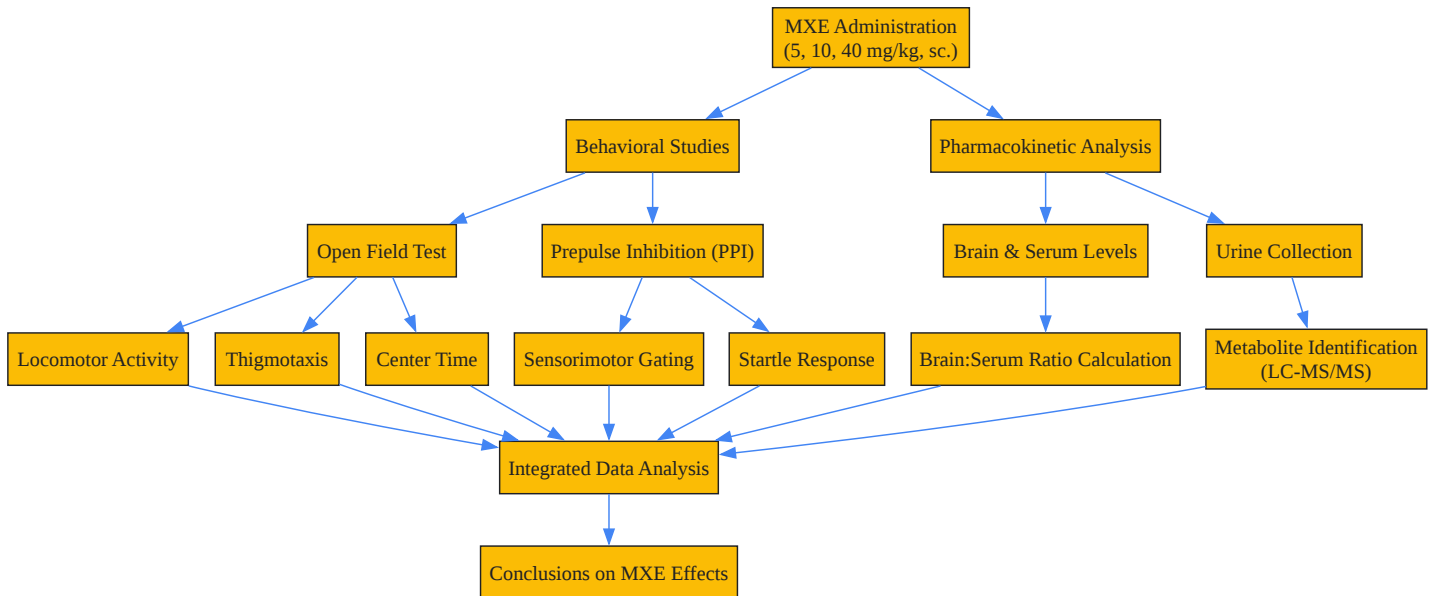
MXE Administration
(5, 10, 40 mg/kg, sc.)

Behavioral Studies

Pharmacokinetic Analysis

Open Field Test

Prepulse Inhibition (PPI)

Brain & Serum Levels

Urine Collection

Locomotor Activity

Thigmotaxis

Center Time

Sensorimotor Gating

Startle Response

Brain:Serum Ratio Calculation

Metabolite Identification
(LC-MS/MS)

Integrated Data Analysis

Conclusions on MXE Effects